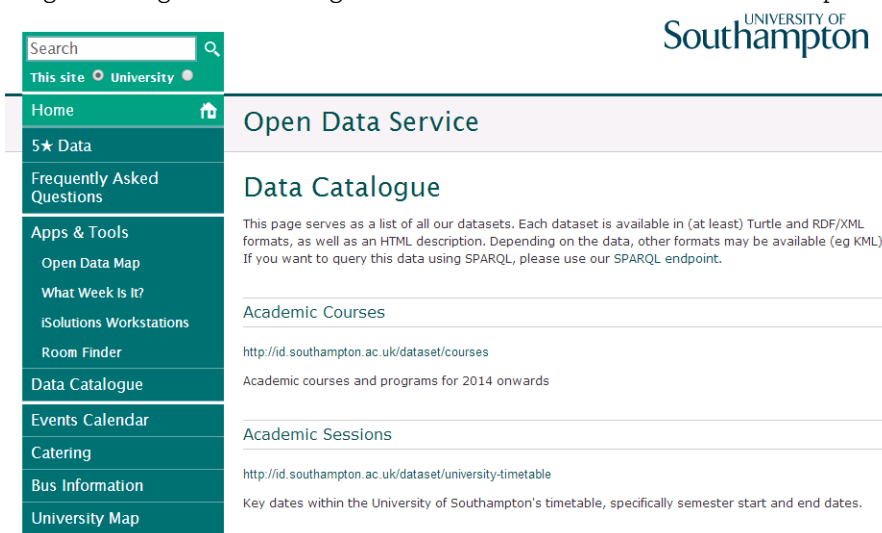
Search

This site University

UNIVERSITY OF Southampton

Home

5★ Data

Frequently Asked Questions

Apps & Tools

Open Data Map

What Week Is It?

iSolutions Workstations

Room Finder

Data Catalogue

Events Calendar

Catering

Bus Information

University Map

Open Data Service

Data Catalogue

This page serves as a list of all our datasets. Each dataset is available in (at least) Turtle and RDF/XML formats, as well as an HTML description. Depending on the data, other formats may be available (eg KML) If you want to query this data using SPARQL, please use our SPARQL endpoint.

Academic Courses

http://id.southampton.ac.uk/dataset/courses

Academic courses and programs for 2014 onwards

Academic Sessions

http://id.southampton.ac.uk/dataset/university-timetable

Key dates within the University of Southampton's timetable, specifically semester start and end dates.